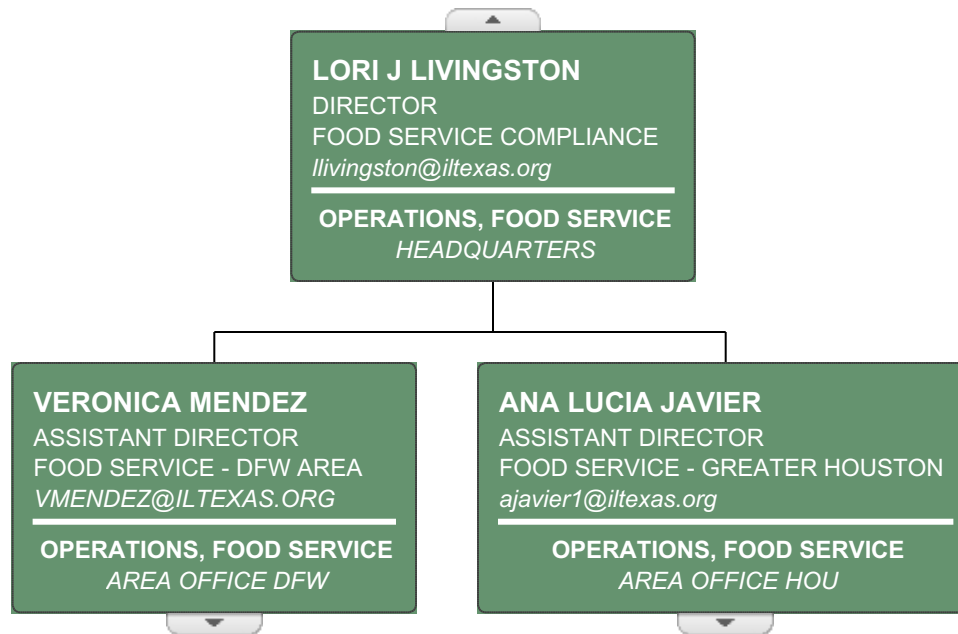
LORI J LIVINGSTON
DIRECTOR
FOOD SERVICE COMPLIANCE
llivingston@iltexas.org

OPERATIONS, FOOD SERVICE
HEADQUARTERS

VERONICA MENDEZ
ASSISTANT DIRECTOR
FOOD SERVICE - DFW AREA
VMENDEZ@ILTEXAS.ORG

OPERATIONS, FOOD SERVICE
AREA OFFICE DFW

ANA LUCIA JAVIER
ASSISTANT DIRECTOR
FOOD SERVICE - GREATER HOUSTON
ajavier1@iltexas.org

OPERATIONS, FOOD SERVICE
AREA OFFICE HOU